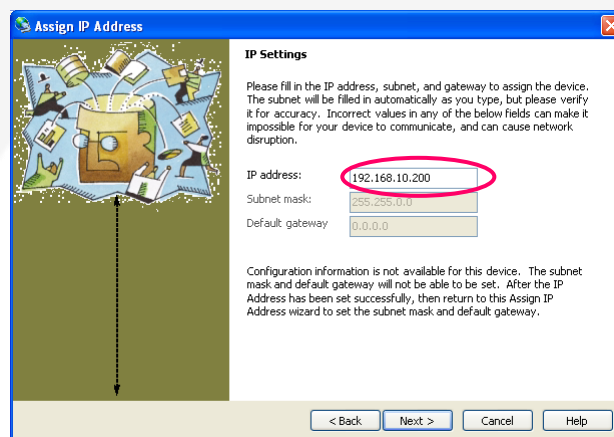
Assign IP Address

IP Settings

Please fill in the IP address, subnet, and gateway to assign the device. The subnet will be filled in automatically as you type, but please verify it for accuracy. Incorrect values in any of the below fields can make it impossible for your device to communicate, and can cause network disruption.

IP address: 192.168.10.200
Subnet mask: 255.255.0.0
Default gateway 0.0.0.0

Configuration information is not available for this device. The subnet mask and default gateway will not be able to be set. After the IP Address has been set successfully, then return to this Assign IP Address wizard to set the subnet mask and default gateway.

< Back
Next >
Cancel
Help